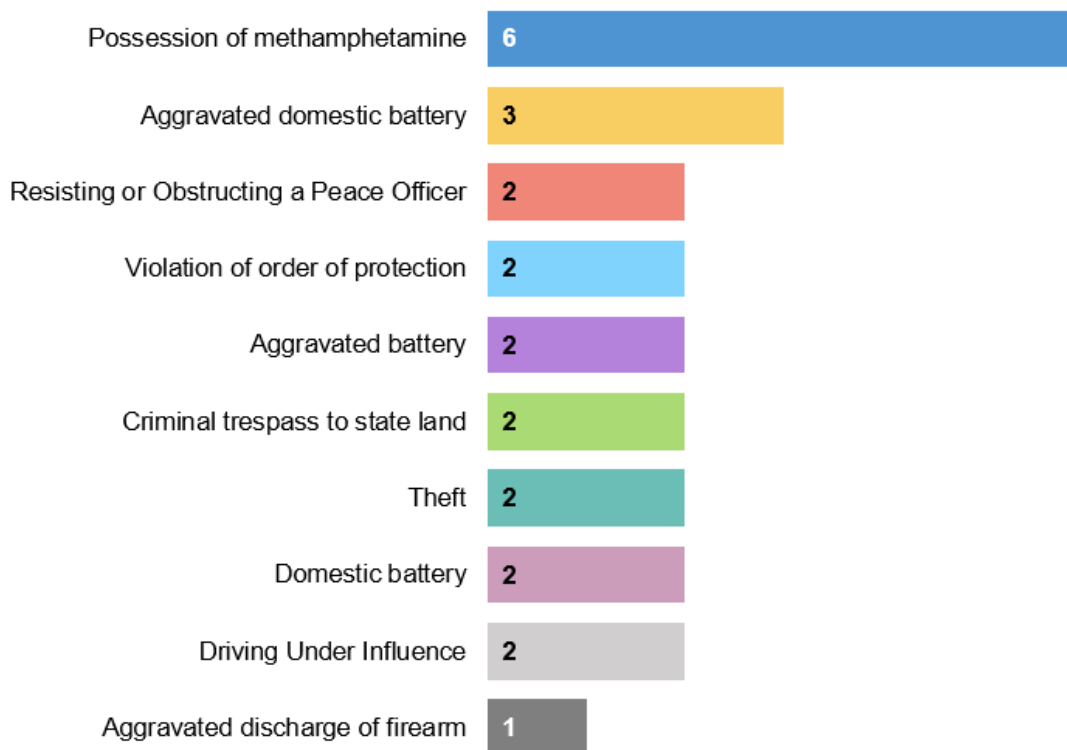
Possession of methamphetamine 6

Aggravated domestic battery 3

Resisting or Obstructing a Peace Officer 2

Violation of order of protection 2

Aggravated battery 2

Criminal trespass to state land 2

Theft 2

Domestic battery 2

Driving Under Influence 2

Aggravated discharge of firearm 1